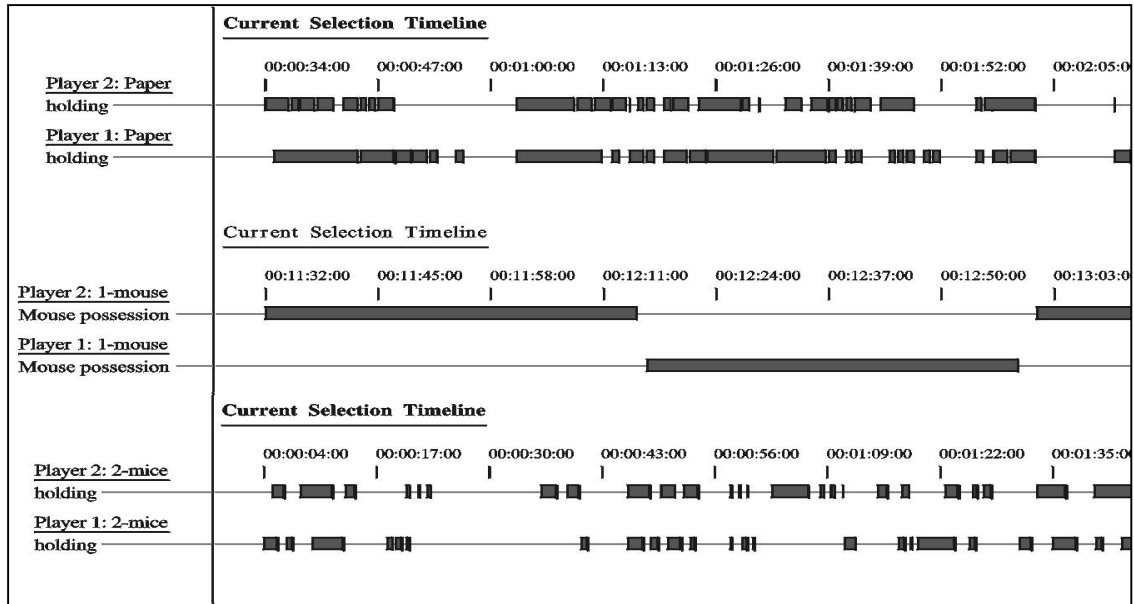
Current Selection Timeline

00:00:34:00 00:00:47:00 00:01:00:00 00:01:13:00 00:01:26:00 00:01:39:00 00:01:52:00 00:02:05:0

Player 2: Paper holding

Player 1: Paper holding

Current Selection Timeline

00:11:32:00 00:11:45:00 00:11:58:00 00:12:11:00 00:12:24:00 00:12:37:00 00:12:50:00 00:13:03:0

Player 2: 1-mouse Mouse possession

Player 1: 1-mouse Mouse possession

Current Selection Timeline

00:00:04:00 00:00:17:00 00:00:30:00 00:00:43:00 00:00:56:00 00:01:09:00 00:01:22:00 00:01:35:0

Player 2: 2-mice holding

Player 1: 2-mice holding